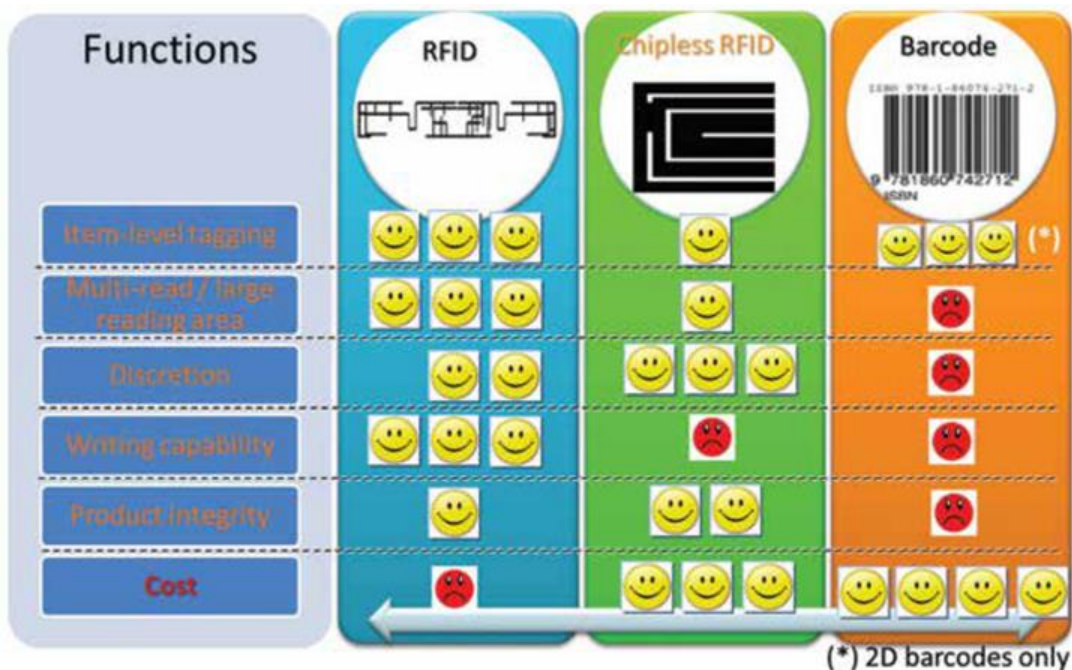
| Functions | RFID | Chipless RFID | Barcode |
|---|---|---|---|
| Item-level tagging | | | (*) |
| Multi-read / large reading area | | | |
| Discretion | | | |
| Writing capability | | | |
| Product integrity | | | |
| Cost | | | |

ISBN 978-1-86076-271-2

9 781860 742712

ISBN

(*) 2D barcodes only